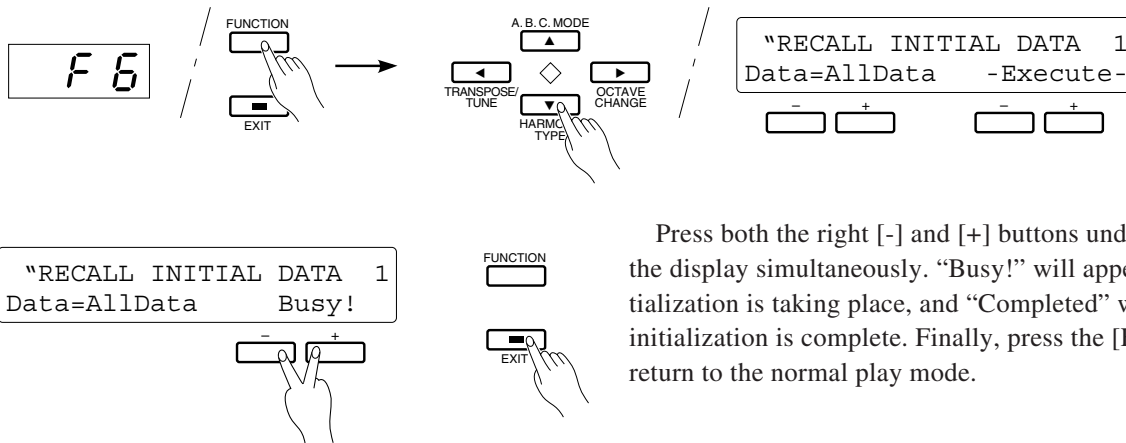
F 6

FUNCTION

EXIT

A. B. C. MODE

TRANSPOSE/ TUNE

OCTAVE CHANGE

HARMO TYPE

"RECALL INITIAL DATA 1
Data=AllData -Execute-

–
+
–
+

"RECALL INITIAL DATA 1
Data=AllData Busy!

–
+

FUNCTION

EXIT

Press both the right [-] and [+] buttons und the display simultaneously. "Busy!" will appe tialization is taking place, and "Completed" w initialization is complete. Finally, press the [ return to the normal play mode.